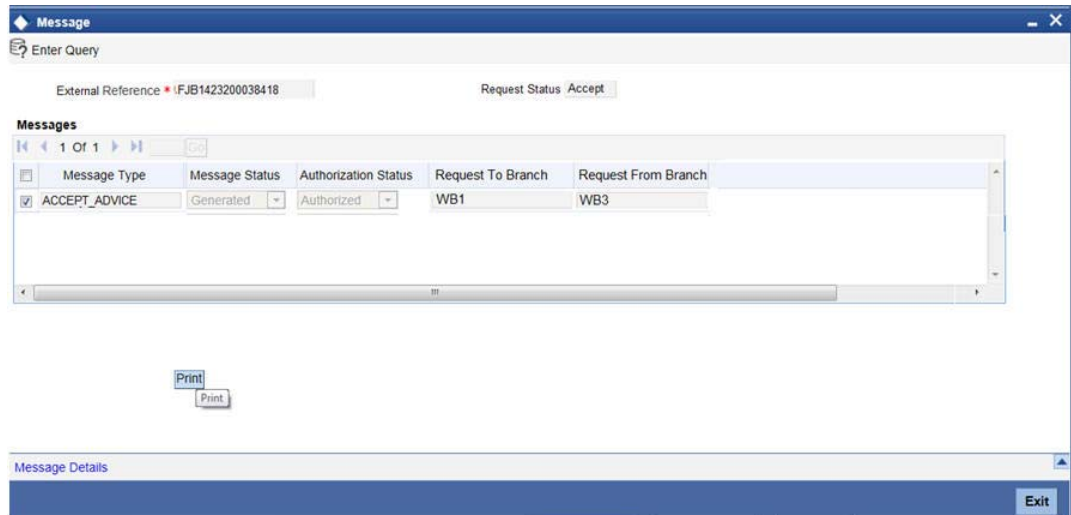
Message

Enter Query

External Reference * \FJB1423200038418

Request Status Accept

Messages

1 Of 1 Go

| | Message Type | Message Status | Authorization Status | Request To Branch | Request From Branch |
|---|---|---|---|---|---|
| ☑ | ACCEPT_ADVICE | Generated | Authorized | WB1 | WB3 |

Print

Print

Message Details

Exit